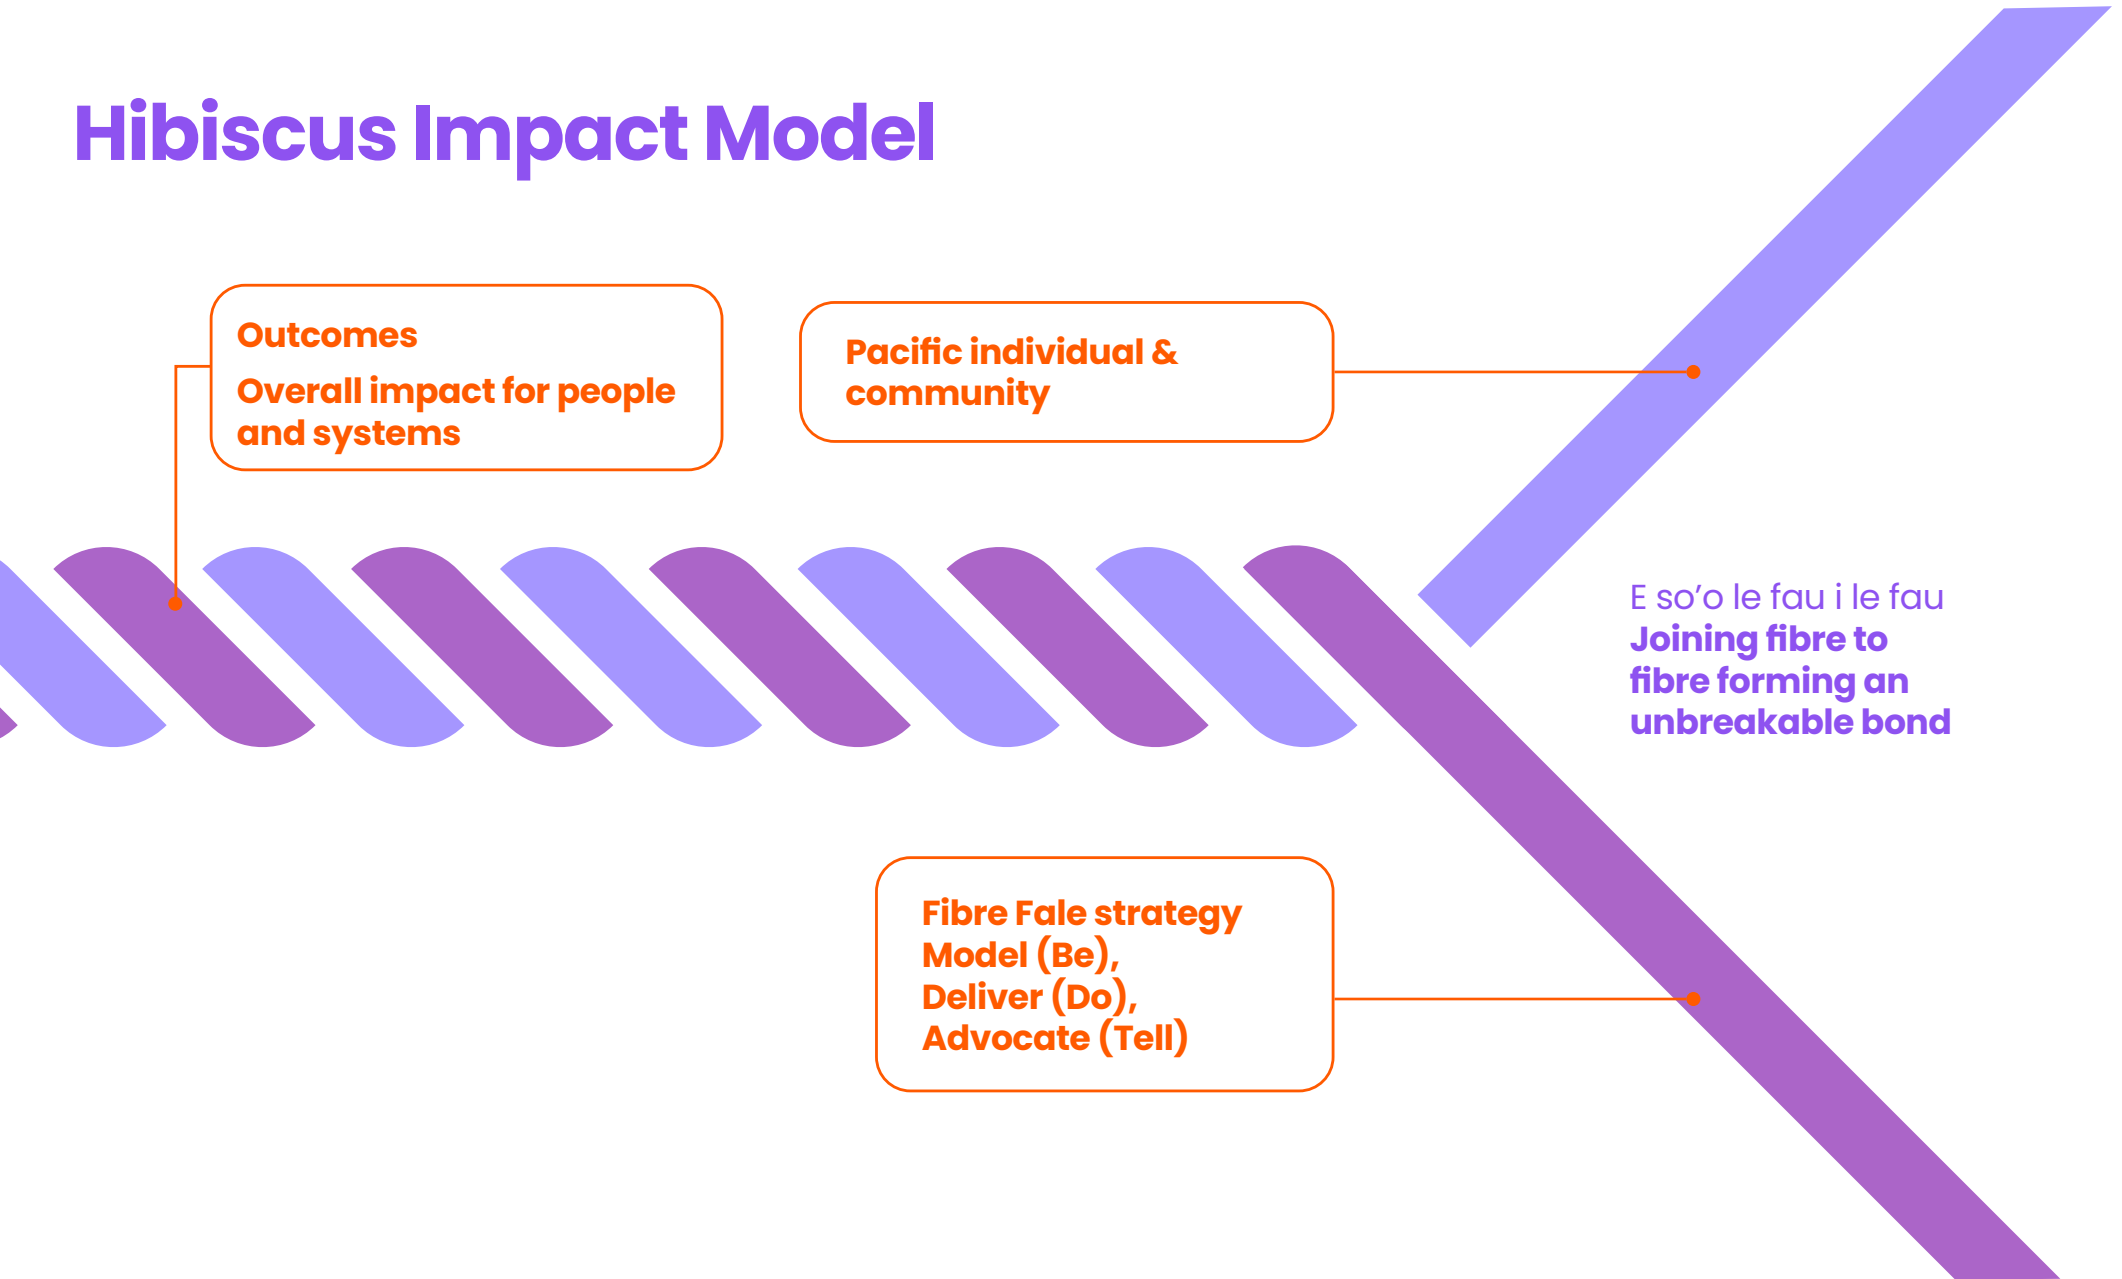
Hibiscus Impact Model

Outcomes

Overall impact for people and systems

Pacific individual & community

E so’o le fau i le fau
Joining fibre to fibre forming an unbreakable bond

Fibre Fale strategy
Model (Be),
Deliver (Do),
Advocate (Tell)